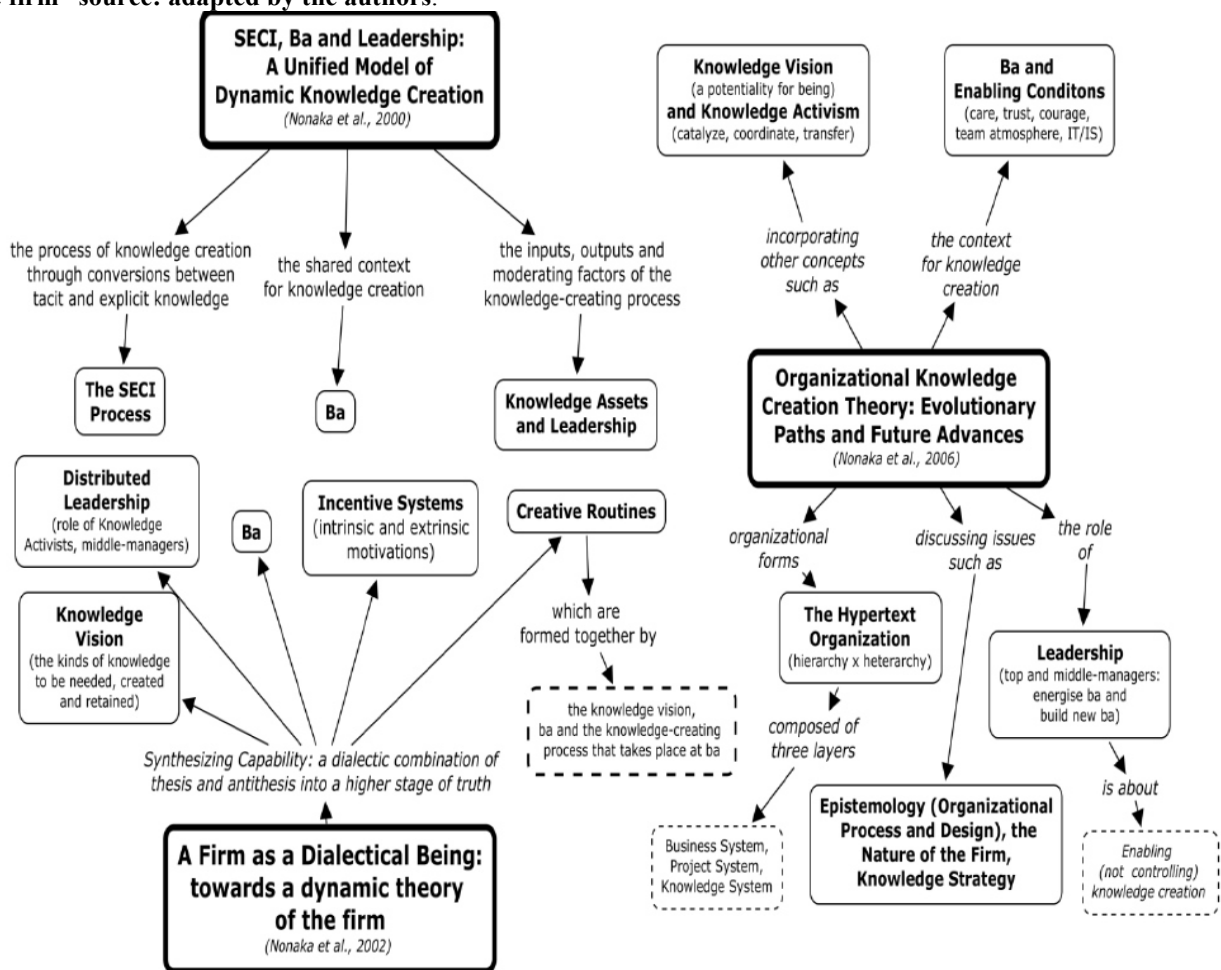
firm" source: adapted by the authors.

SECI, Ba and Leadership: A Unified Model of Dynamic Knowledge Creation
(Nonaka et al., 2000)

the process of knowledge creation through conversions between tacit and explicit knowledge

The SECI Process

the shared context for knowledge creation

Ba

the inputs, outputs and moderating factors of the knowledge-creating process

Knowledge Assets and Leadership

Knowledge Vision
(a potentiality for being)
and Knowledge Activism
(catalyze, coordinate, transfer)

Ba and Enabling Conditons
(care, trust, courage, team atmosphere, IT/IS)

incorporating other concepts such as

the context for knowledge creation

Organizational Knowledge Creation Theory: Evolutionary Paths and Future Advances
(Nonaka et al., 2006)

organizational forms

discussing issues such as

the role of

The Hypertext Organization
(hierarchy x heterarchy)

composed of three layers

Business System, Project System, Knowledge System

Epistemology (Organizational Process and Design), the Nature of the Firm, Knowledge Strategy

Leadership
(top and middle-managers: energise ba and build new ba)

is about

Enabling (not controlling) knowledge creation

Distributed Leadership
(role of Knowledge Activists, middle-managers)

Ba

Incentive Systems
(intrinsic and extrinsic motivations)

Creative Routines

which are formed together by

the knowledge vision, ba and the knowledge-creating process that takes place at ba

Knowledge Vision
(the kinds of knowledge to be needed, created and retained)

Synthesizing Capability: a dialectic combination of thesis and antithesis into a higher stage of truth

A Firm as a Dialectical Being: towards a dynamic theory of the firm
(Nonaka et al., 2002)